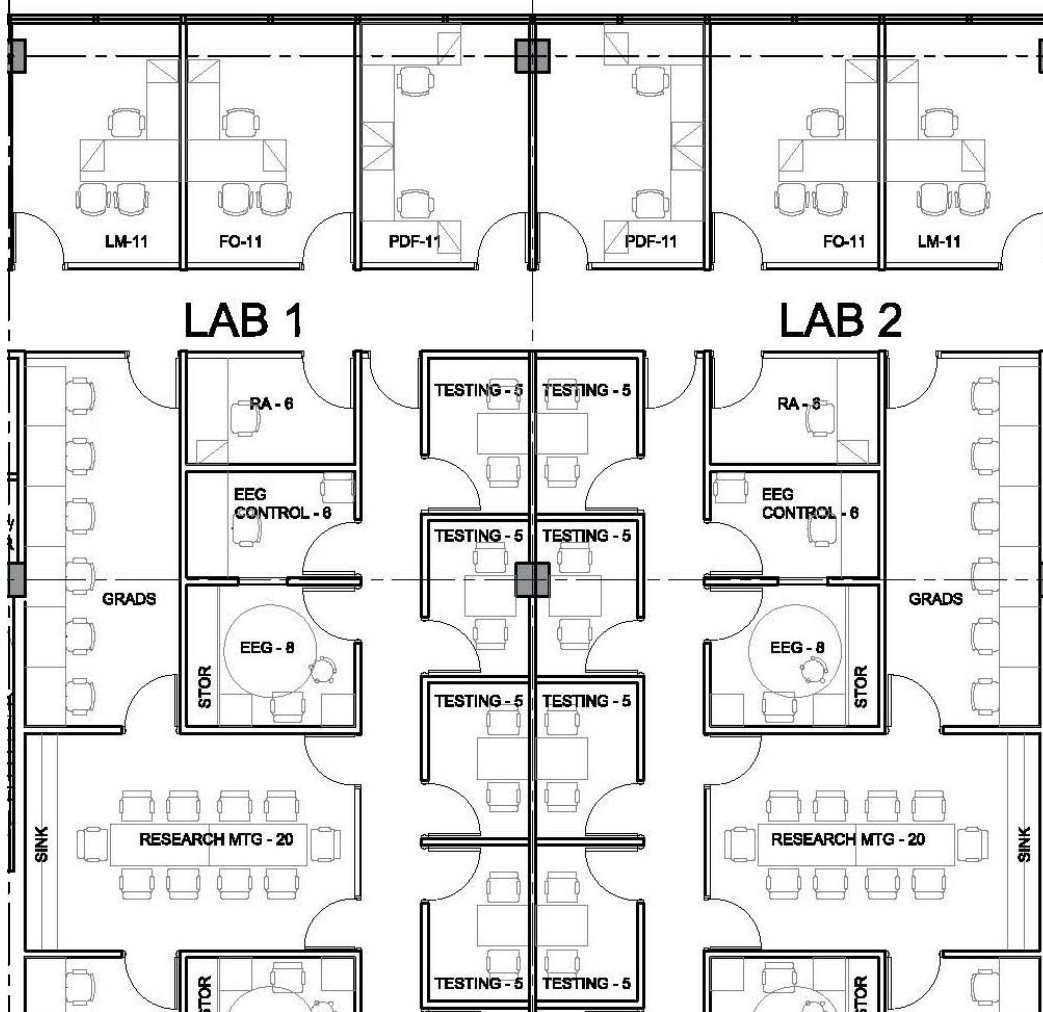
LM-11
FO-11
PDF-11
PDF-11
FO-11
LM-11

LAB 1

LAB 2

RA - 6
TESTING - 5
TESTING - 5
RA - 6

EEG CONTROL - 6
TESTING - 5
TESTING - 5
EEG CONTROL - 6

GRADS
GRADS

EEG - 8
STOR
TESTING - 5
TESTING - 5
EEG - 8
STOR

SINK
RESEARCH MTG - 20
RESEARCH MTG - 20
SINK

STOR
TESTING - 5
TESTING - 5
STOR